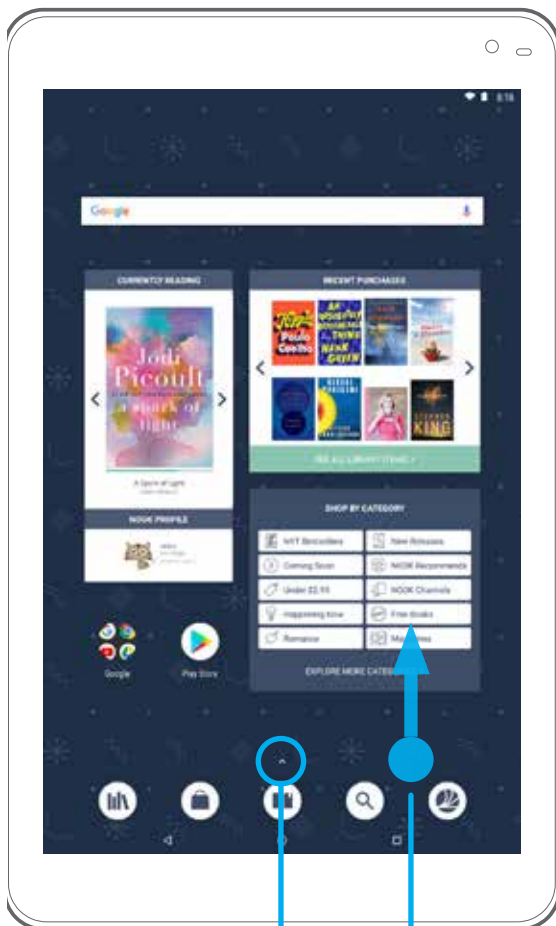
Google

CURRENTLY READING

Jodi Picoult

a spark of light

A Spark of Light

NOOK PROFILE

RECENT PURCHASES

Paulo Coelho

STEPHEN KING

SEE ALL LIBRARY ITEMS >

SHOP BY CATEGORY

NYT Bestsellers

New Releases

Coming Soon

NOOK Recommends

Under $2.99

NOOK Channels

Happening Now

Free Books

Romance

Magazines

EXPLORE MORE CATEG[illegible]

Google

Play Store